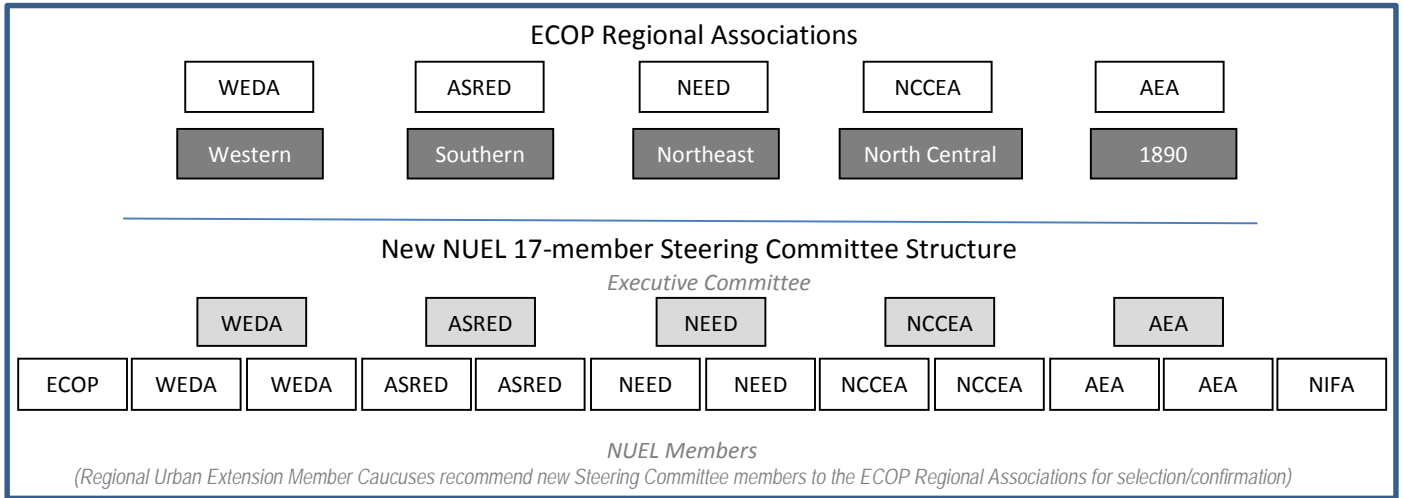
ECOP Regional Associations

WEDA ASRED NEED NCCEA AEA

Western Southern Northeast North Central 1890

New NUEL 17-member Steering Committee Structure

*Executive Committee*

WEDA ASRED NEED NCCEA AEA

ECOP WEDA WEDA ASRED ASRED NEED NEED NCCEA NCCEA AEA AEA NIFA

*NUEL Members*

*(Regional Urban Extension Member Caucuses recommend new Steering Committee members to the ECOP Regional Associations for selection/confirmation)*